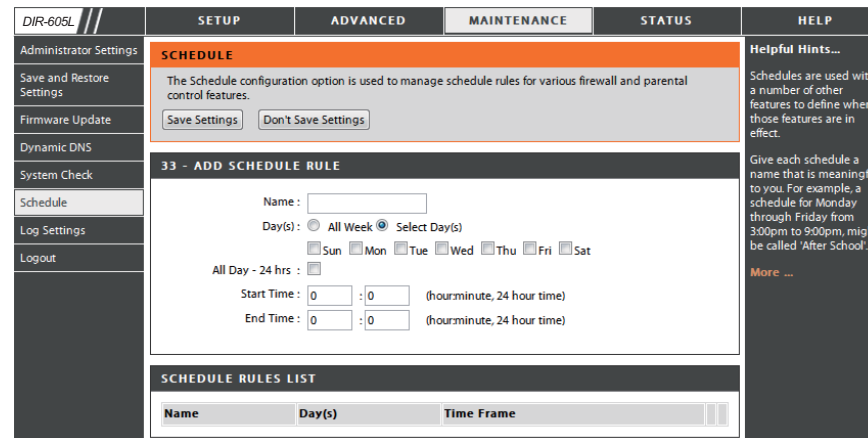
DIR-605L

SETUP | ADVANCED | MAINTENANCE | STATUS | HELP

Administrator Settings
Save and Restore Settings
Firmware Update
Dynamic DNS
System Check
Schedule
Log Settings
Logout

SCHEDULE

The Schedule configuration option is used to manage schedule rules for various firewall and parental control features.

Save Settings | Don't Save Settings

33 - ADD SCHEDULE RULE

Name :
Day(s) : All Week Select Day(s)
Sun Mon Tue Wed Thu Fri Sat
All Day - 24 hrs :
Start Time : 0 : 0 (hour:minute, 24 hour time)
End Time : 0 : 0 (hour:minute, 24 hour time)

SCHEDULE RULES LIST

| Name | Day(s) | Time Frame |
|---|---|---|

Helpful Hints…

Schedules are used wit a number of other features to define wher those features are in effect.

Give each schedule a name that is meaningf to you. For example, a schedule for Monday through Friday from 3:00pm to 9:00pm, mig be called 'After School'.

More …